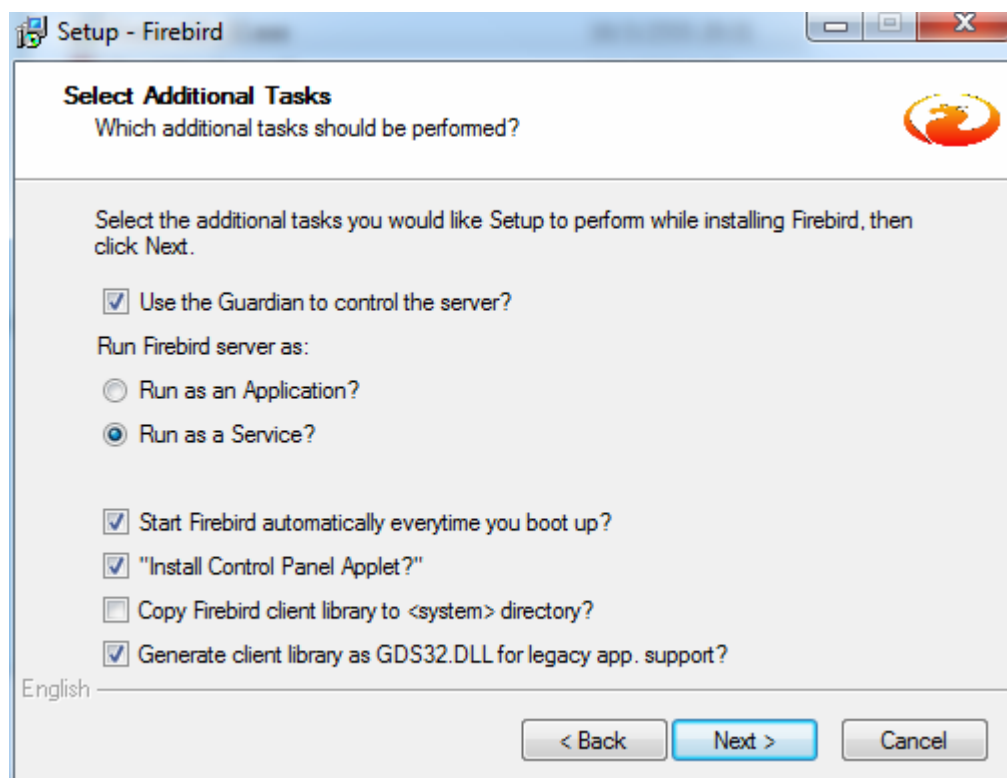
Setup - Firebird

Select Additional Tasks
Which additional tasks should be performed?

Select the additional tasks you would like Setup to perform while installing Firebird, then click Next.

Use the Guardian to control the server?

Run Firebird server as:

Run as an Application?

Run as a Service?

Start Firebird automatically everytime you boot up?

"Install Control Panel Applet?"

Copy Firebird client library to <system> directory?

Generate client library as GDS32.DLL for legacy app. support?

English

< Back Next > Cancel